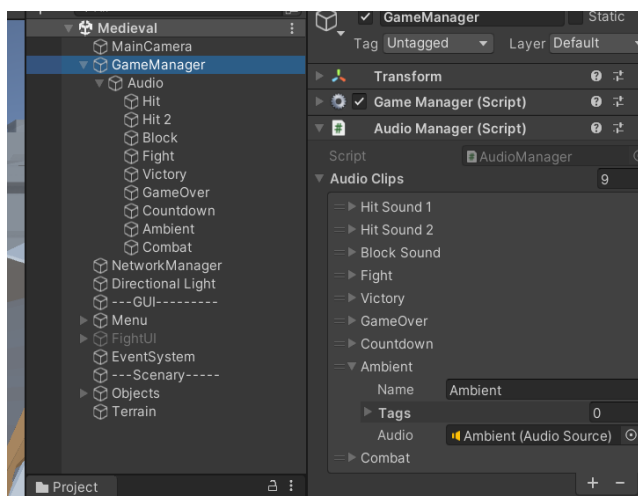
Medieval
MainCamera
GameManager
Audio
Hit
Hit 2
Block
Fight
Victory
GameOver
Countdown
Ambient
Combat
NetworkManager
Directional Light
---GUI---------
Menu
FightUI
EventSystem
---Scenary-----
Objects
Terrain

Project

GameManager
Static
Tag Untagged
Layer Default

Transform
Game Manager (Script)
Audio Manager (Script)

Script AudioManager
Audio Clips 9
Hit Sound 1
Hit Sound 2
Block Sound
Fight
Victory
GameOver
Countdown
Ambient
Name Ambient
Tags 0
Audio Ambient (Audio Source)
Combat

+ −